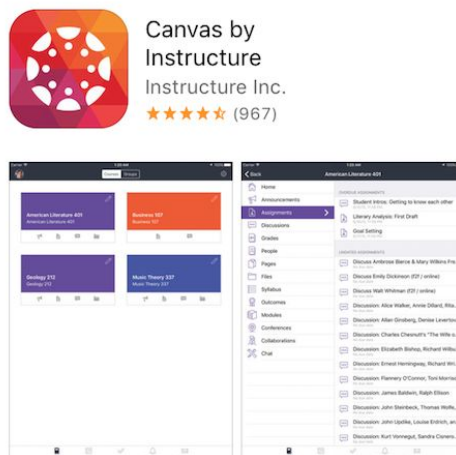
Canvas by Instructure

Instructure Inc.

(967)

American Literature 401
American Literature 401

Business 107
Business 107

Geology 212
Geology 212

Music Theory 337
Music Theory 337

Back

American Literature 401

Home

Announcements

Assignments

Discussions

Grades

People

Pages

Files

Syllabus

Outcomes

Modules

Conferences

Collaborations

Chat

Student Intros: Getting to know each other

Literary Analysis: First Draft

Goal Setting

Discuss Ambrose Bierce & Mary Wilkins Fre

Discuss Emily Dickinson (f2f / online)

Discuss Walt Whitman (f2f / online)

Discussion: Alice Walker, Annie Dillard, Rita

Discussion: Allen Ginsberg, Denise Levertov

Discussion: Charles Chesnutt's "The Wife o

Discussion: Elizabeth Bishop, Richard Wilbu

Discussion: Ernest Hemingway, Richard Wri

Discussion: Flannery O'Connor, Toni Morriso

Discussion: James Baldwin, Ralph Ellison

Discussion: John Steinbeck, Thomas Wolfe,

Discussion: John Updike, Louise Erdrich, an

Discussion: Kurt Vonnegut, Sandra Cisnero